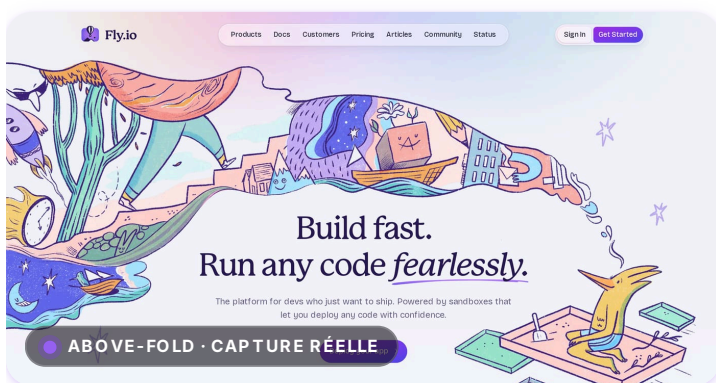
Fly.io

Products Docs Customers Pricing Articles Community Status

Sign In Get Started

Build fast.
Run any code *fearlessly*.

The platform for devs who just want to ship. Powered by sandboxes that let you deploy any code with confidence.

ABOVE-FOLD · CAPTURE RÉELLE

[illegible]